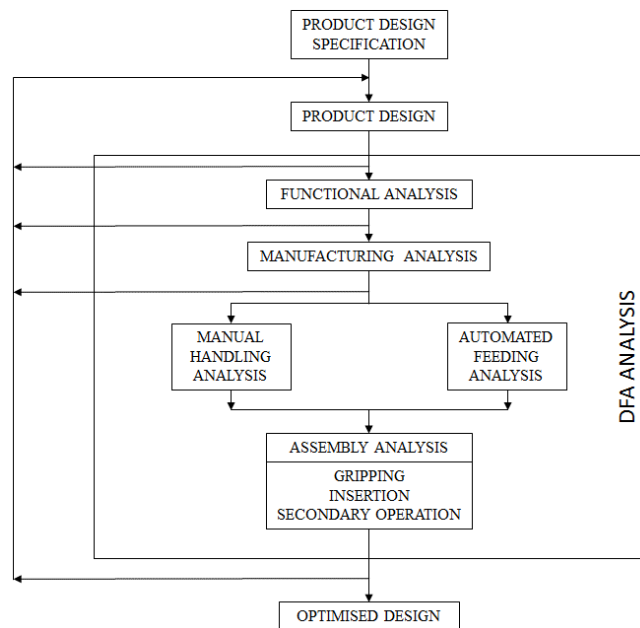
PRODUCT DESIGN SPECIFICATION

PRODUCT DESIGN

FUNCTIONAL ANALYSIS

MANUFACTURING ANALYSIS

MANUAL HANDLING ANALYSIS

AUTOMATED FEEDING ANALYSIS

ASSEMBLY ANALYSIS

GRIPPING
INSERTION
SECONDARY OPERATION

DFA ANALYSIS

OPTIMISED DESIGN